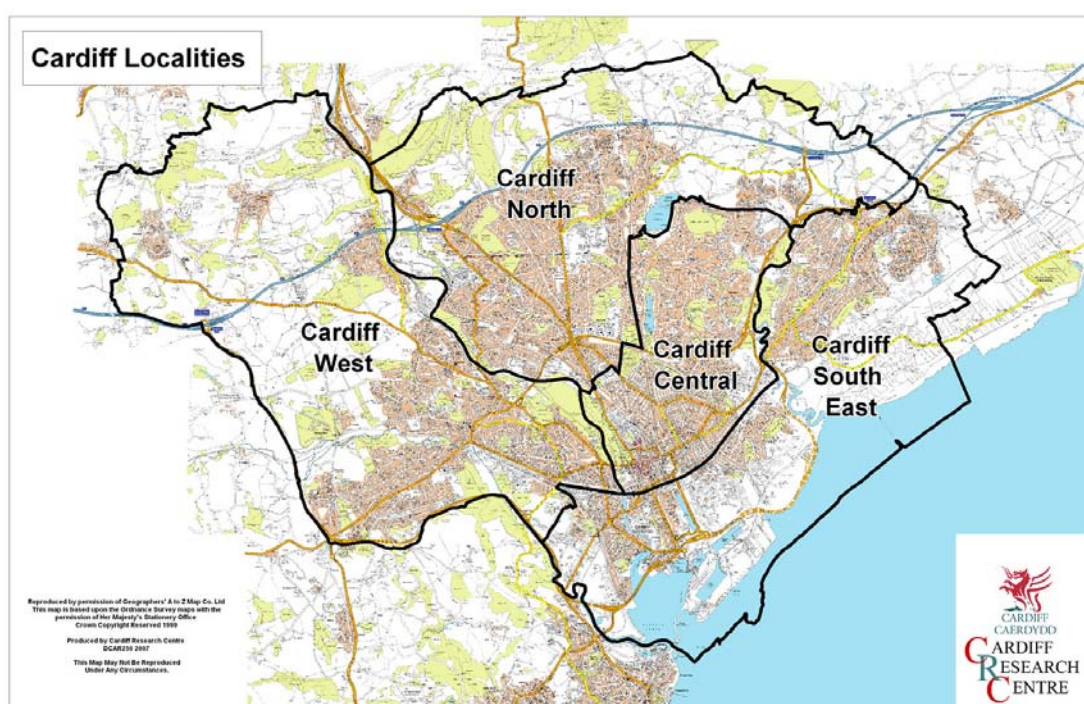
Cardiff Localities

Cardiff North

Cardiff West

Cardiff Central

Cardiff South East

Reproduced by permission of Geographers' A to Z Map Co. Ltd
This map is based upon the Ordnance Survey maps with the permission of Her Majesty's Stationery Office
Crown Copyright Reserved 1999

Produced by Cardiff Research Centre
DGAR250 2007

This Map May Not Be Reproduced Under Any Circumstances.

CARDIFF
CAERDYDD
CARDIFF
RESEARCH
CENTRE